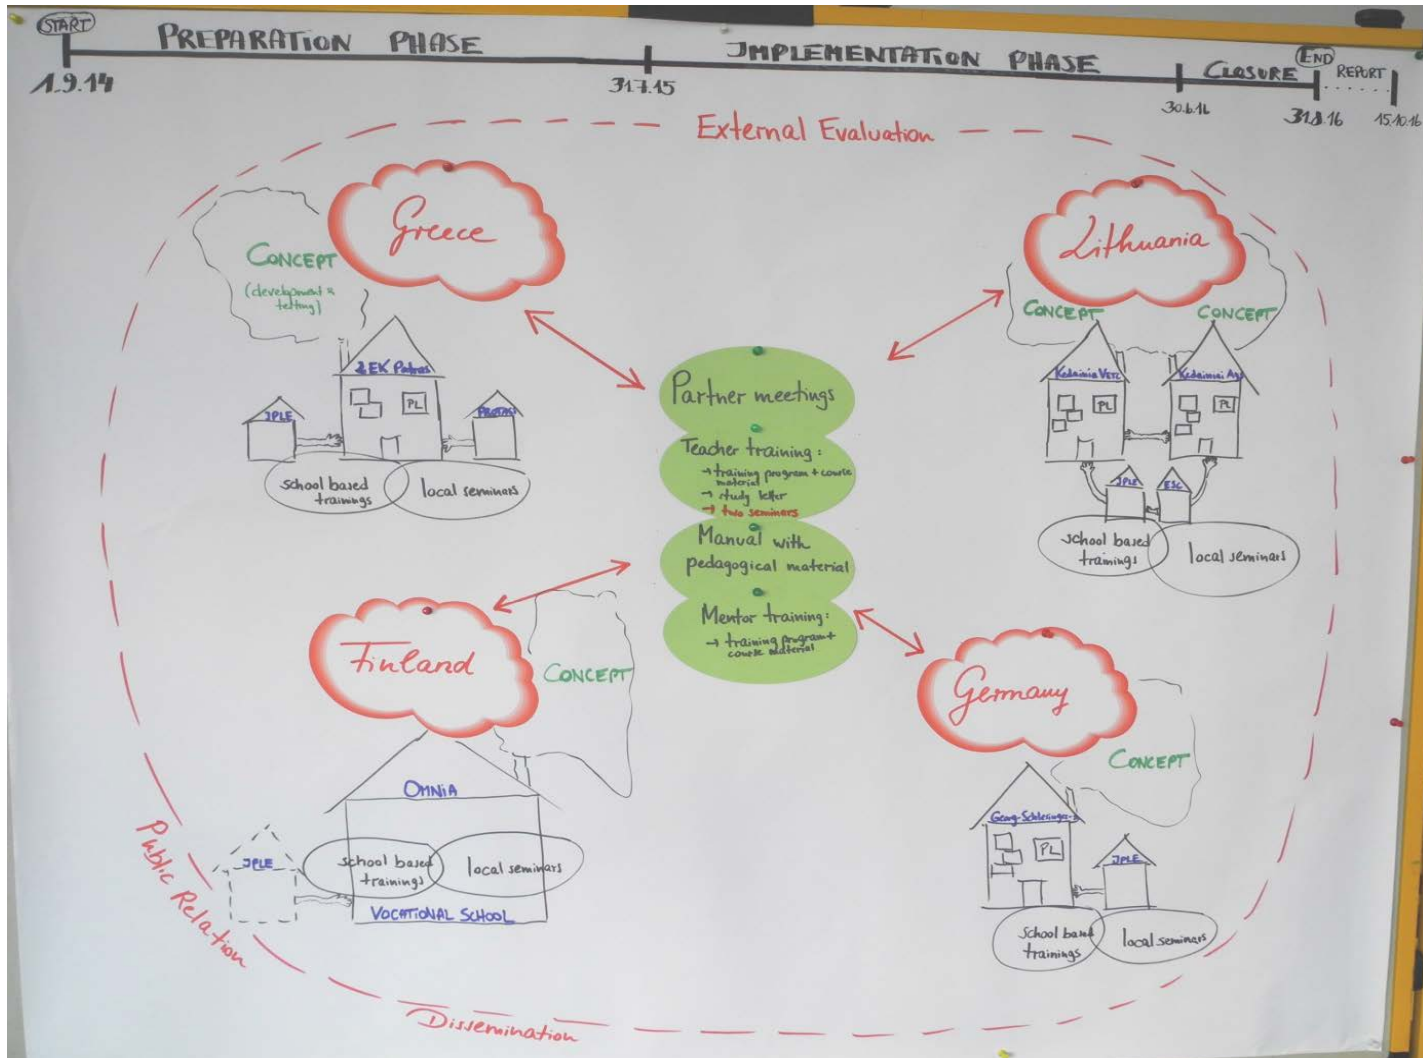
START PREPARATION PHASE IMPLEMENTATION PHASE CLOSURE END REPORT

1.9.14 31.7.15 30.6.16 31.8.16 15.10.16

External Evaluation

Greece

CONCEPT (development & testing)

2EK Patras

PL

JPLE

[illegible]

School based trainings

local seminars

Lithuania

CONCEPT

CONCEPT

Kedainiai Vets

Kedainiai Ag

PL

PL

JPLE

ESC

School based trainings

local seminars

Partner meetings

Teacher training:
→ training program + course material
→ study letter
→ two seminars

Manual with pedagogical material

Mentor training:
→ training program + course material

Finland

CONCEPT

OMNIA

JPLE

School based trainings

local seminars

VOCATIONAL SCHOOL

Germany

CONCEPT

Georg-Schlesinger-S.

PL

JPLE

School based trainings

local seminars

Public Relation

Dissemination